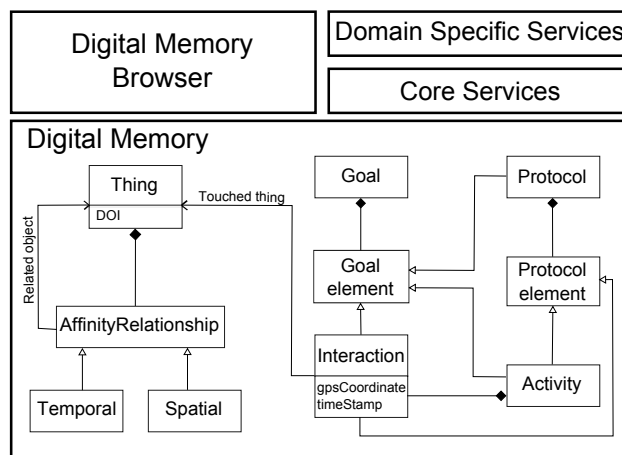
Digital Memory Browser

Domain Specific Services

Core Services

Digital Memory

Thing
DOI

Touched thing

Related object

AffinityRelationship

Temporal

Spatial

Goal

Goal element

Protocol

Protocol element

Interaction
gpsCoordinate
timeStamp

Activity